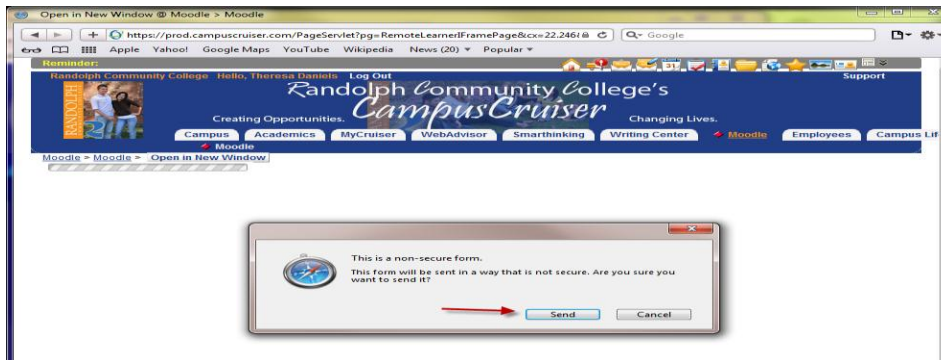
Open in New Window @ Moodle > Moodle

https://prod.campuscruiser.com/PageServlet?pg=RemoteLearnerIFramePage&cx=22.246

Google

Apple Yahoo! Google Maps YouTube Wikipedia News (20) ▾ Popular ▾

Reminder:

Randolph Community College Hello, Theresa Daniels Log Out

Support

RANDOLPH

Randolph Community College's

Creating Opportunities. CampusCruiser Changing Lives.

Campus Academics MyCruiser WebAdvisor Smarthinking Writing Center Moodle Employees Campus Life

Moodle

Moodle > Moodle > Open in New Window

This is a non-secure form.

This form will be sent in a way that is not secure. Are you sure you want to send it?

Send Cancel